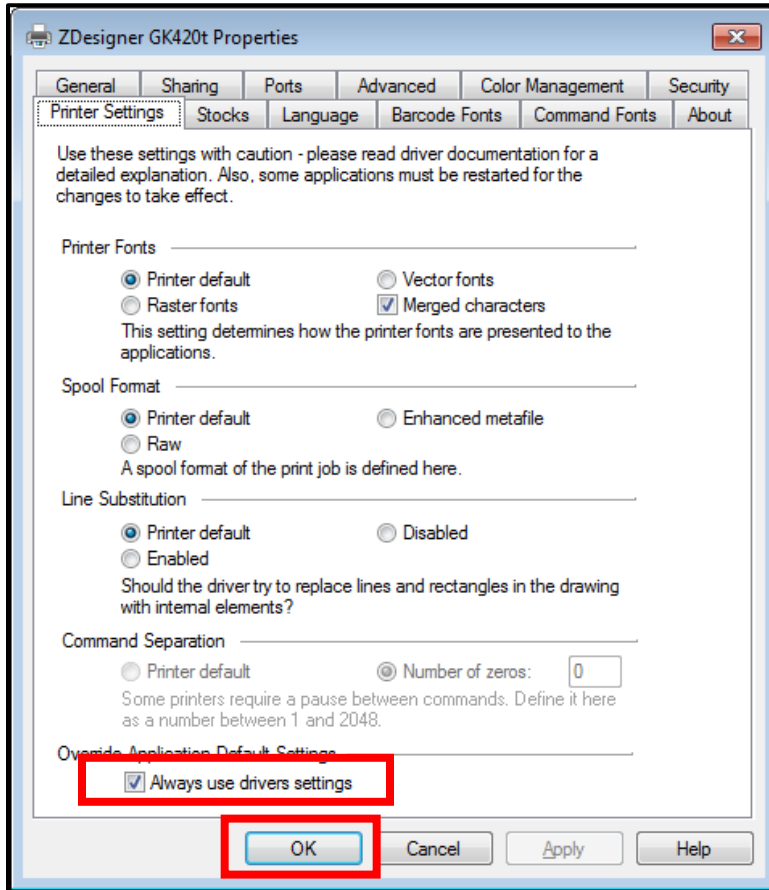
ZDesigner GK420t Properties

General | Sharing | Ports | Advanced | Color Management | Security
Printer Settings | Stocks | Language | Barcode Fonts | Command Fonts | About

Use these settings with caution - please read driver documentation for a detailed explanation. Also, some applications must be restarted for the changes to take effect.

Printer Fonts
Printer default
Vector fonts
Raster fonts
Merged characters
This setting determines how the printer fonts are presented to the applications.

Spool Format
Printer default
Enhanced metafile
Raw
A spool format of the print job is defined here.

Line Substitution
Printer default
Disabled
Enabled
Should the driver try to replace lines and rectangles in the drawing with internal elements?

Command Separation
Printer default
Number of zeros: 0
Some printers require a pause between commands. Define it here as a number between 1 and 2048.

Override Application Default Settings
Always use drivers settings

OK | Cancel | Apply | Help